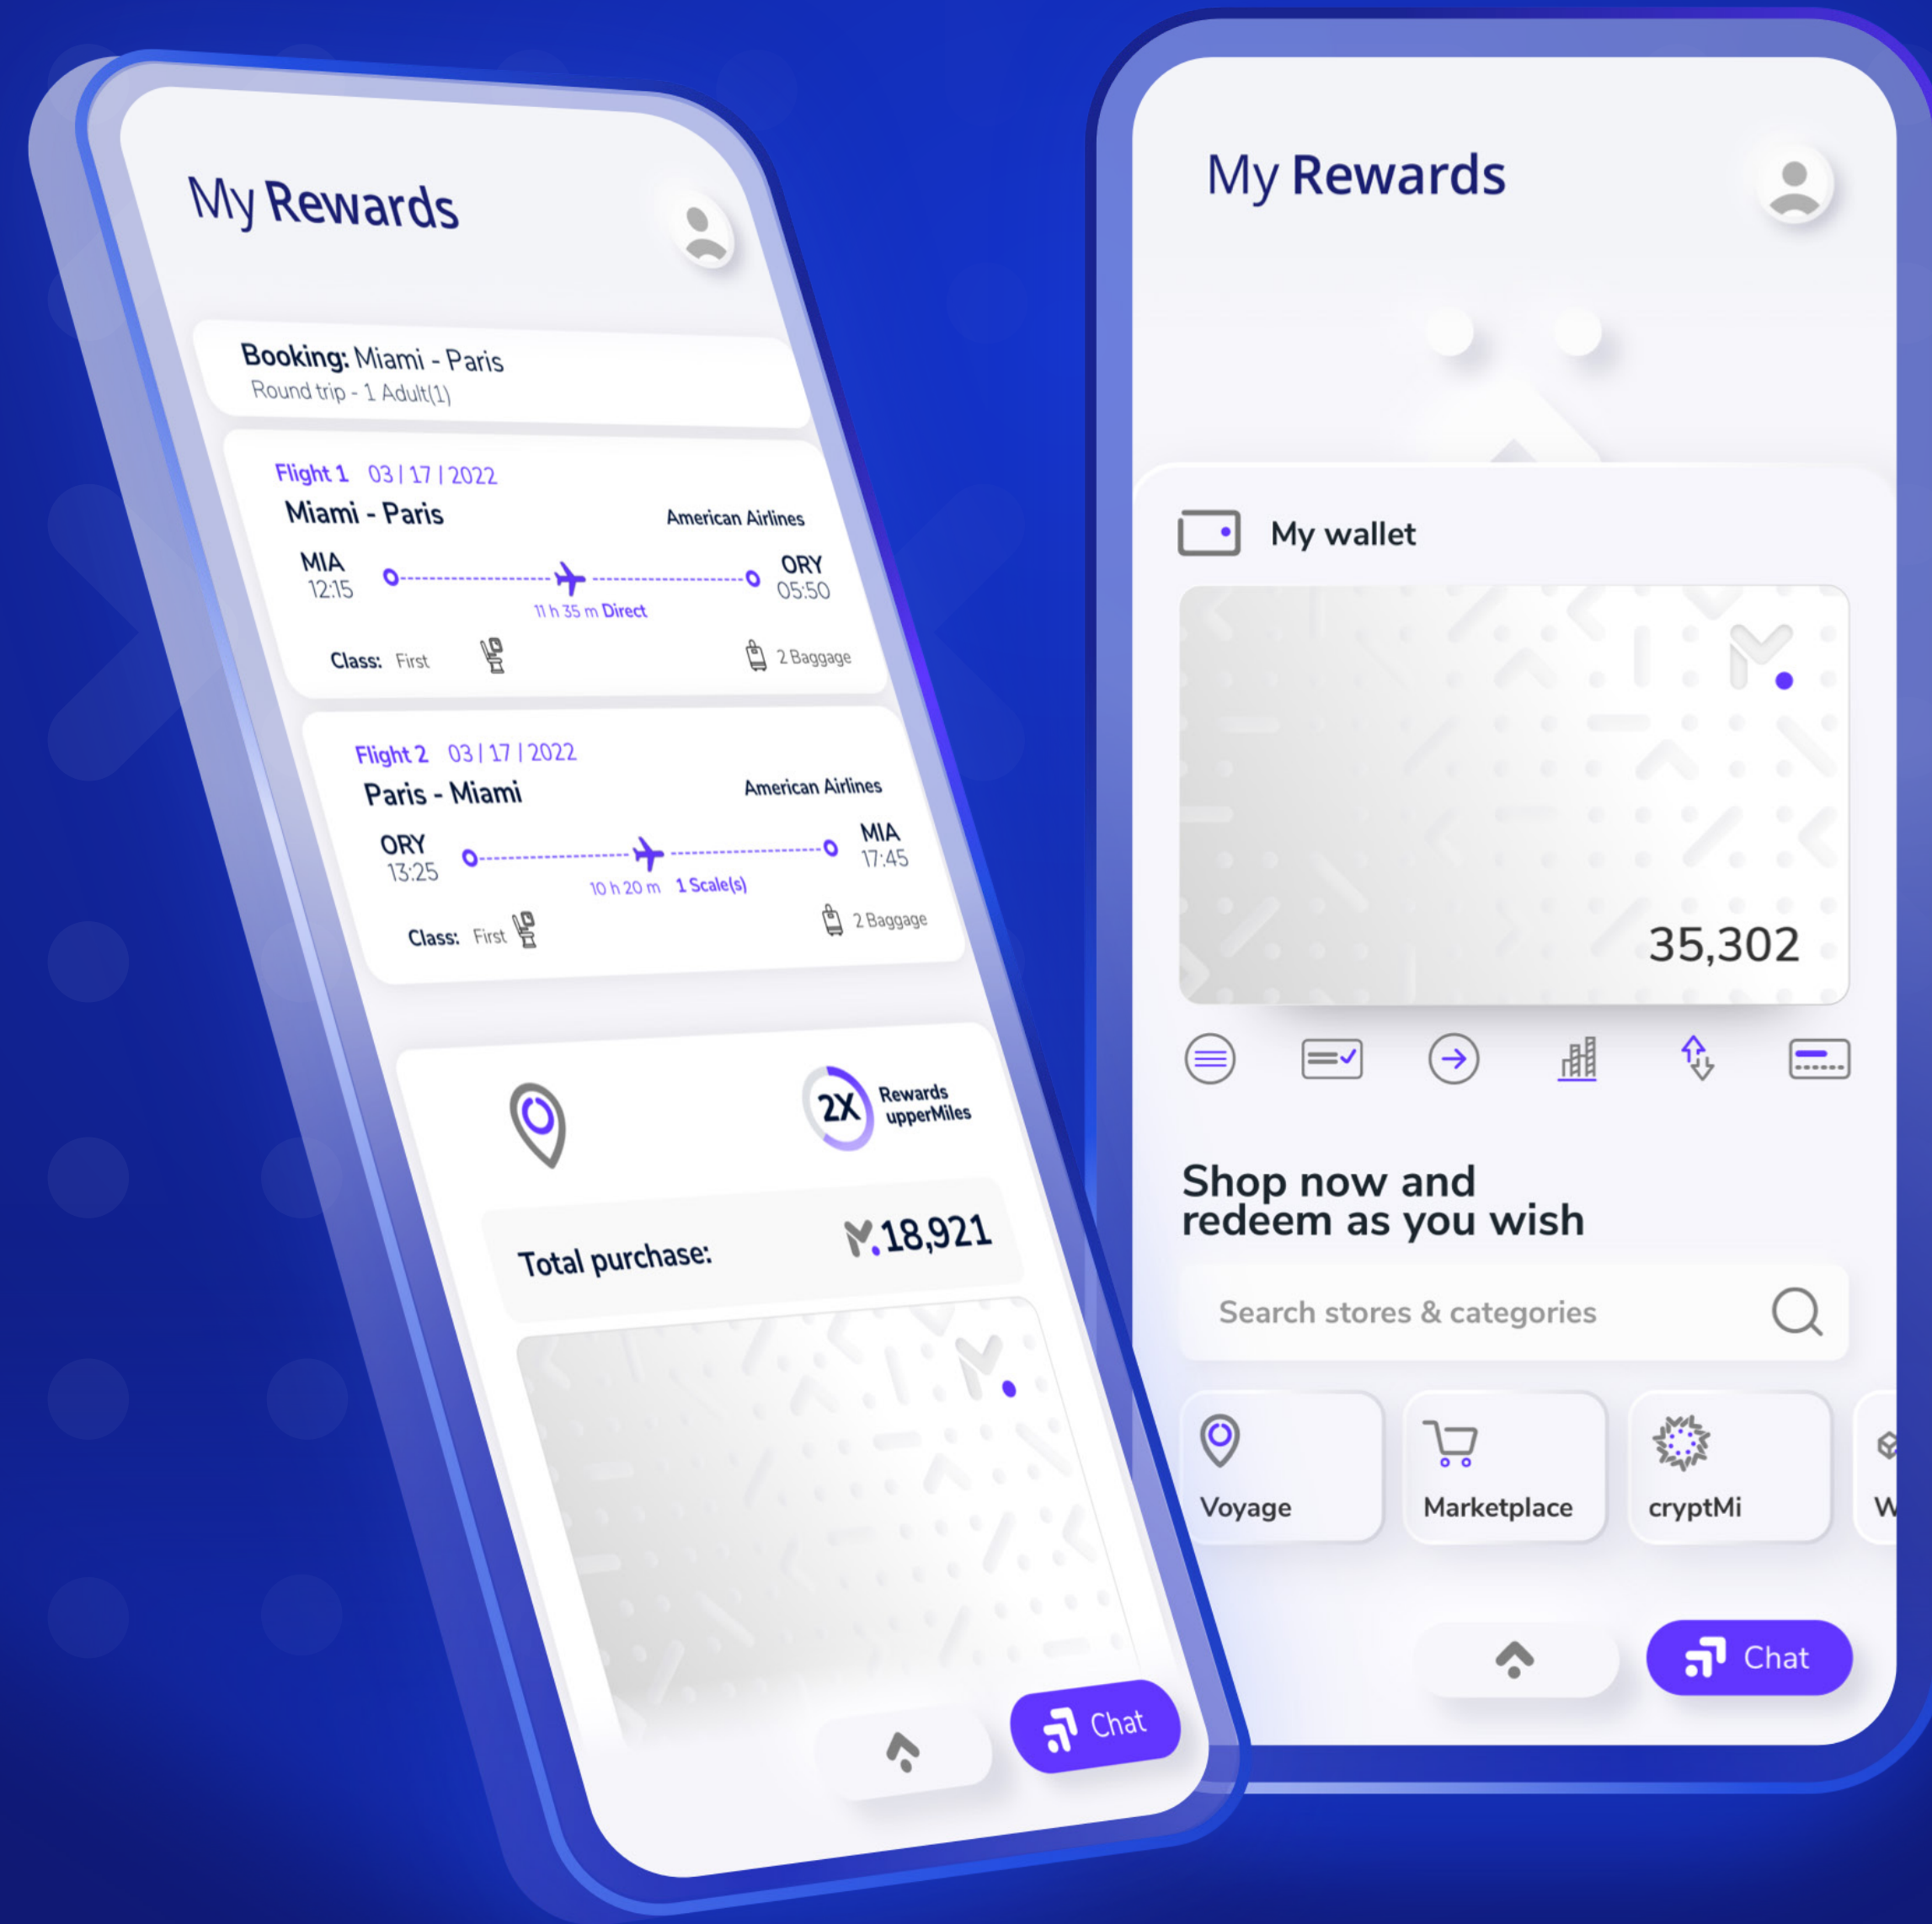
My Rewards

Booking: Miami - Paris
Round trip - 1 Adult(1)

Flight 1 03 / 17 / 2022
Miami - Paris
American Airlines
MIA 12:15
ORY 05:50
11 h 35 m Direct
Class: First
2 Baggage

Flight 2 03 / 17 / 2022
Paris - Miami
American Airlines
ORY 13:25
MIA 17:45
10 h 20 m 1 Scale(s)
Class: First
2 Baggage

2X Rewards upperMiles

Total purchase: 18,921

Chat

My Rewards

My wallet

35,302

Shop now and redeem as you wish

Search stores & categories

Voyage
Marketplace
cryptMi
W

Chat